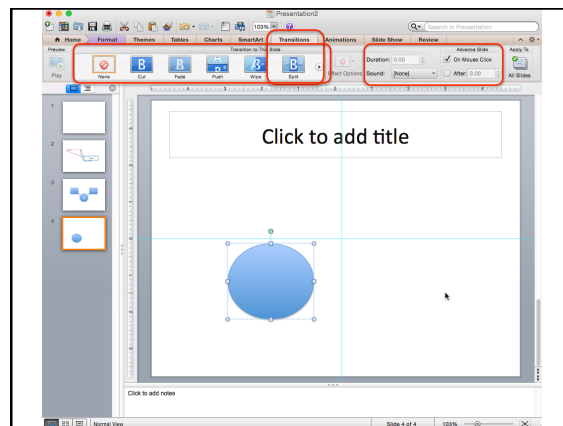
Presentation2

103%

Search in Presentation

Home Format Themes Tables Charts SmartArt Transitions Animations Slide Show Review

Preview

Play

Transition to This Slide

None Cut Fade Push Wipe Split

Effect Options

Duration: 0.00

Sound: [None]

Advance Slide

On Mouse Click

After: 0.00

Apply To

All Slides

1

2

3

4

Click to add title

Click to add notes

Normal View

Slide 4 of 4

100%